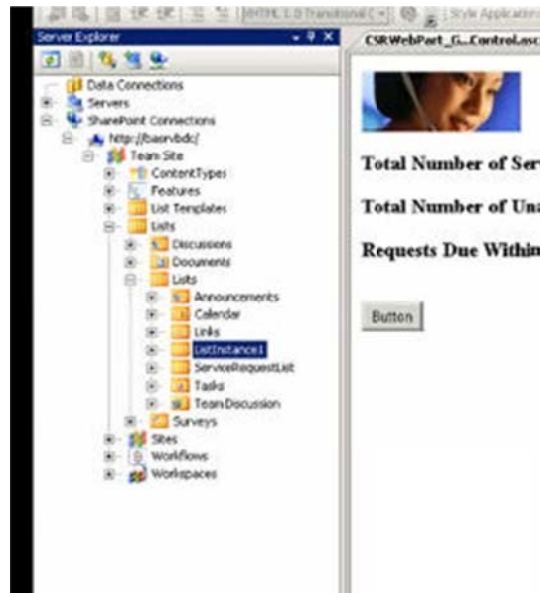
XHTML 1.0 Transitional ( Style Application

Server Explorer

Data Connections
Servers
SharePoint Connections
http://basrvbdc/
Team Site
ContentTypes
Features
List Templates
Lists
Discussions
Documents
Lists
Announcements
Calendar
Links
ListInstance1
ServiceRequestList
Tasks
TeamDiscussion
Surveys
Sites
Workflows
Workspaces

CSRWebPart_G...Control.asc

Total Number of Serv

Total Number of Una

Requests Due Within

Button